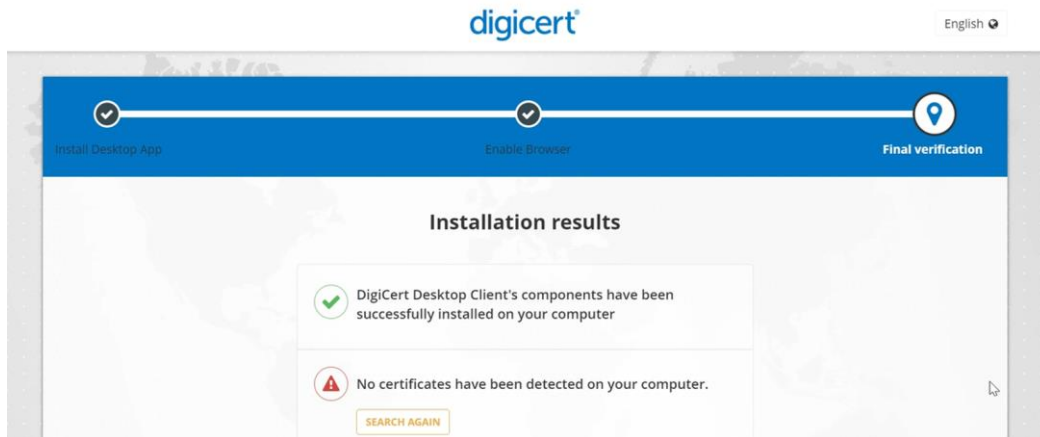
digicert®

English

Install Desktop App

Enable Browser

Final verification

Installation results

DigiCert Desktop Client's components have been successfully installed on your computer

No certificates have been detected on your computer.

SEARCH AGAIN